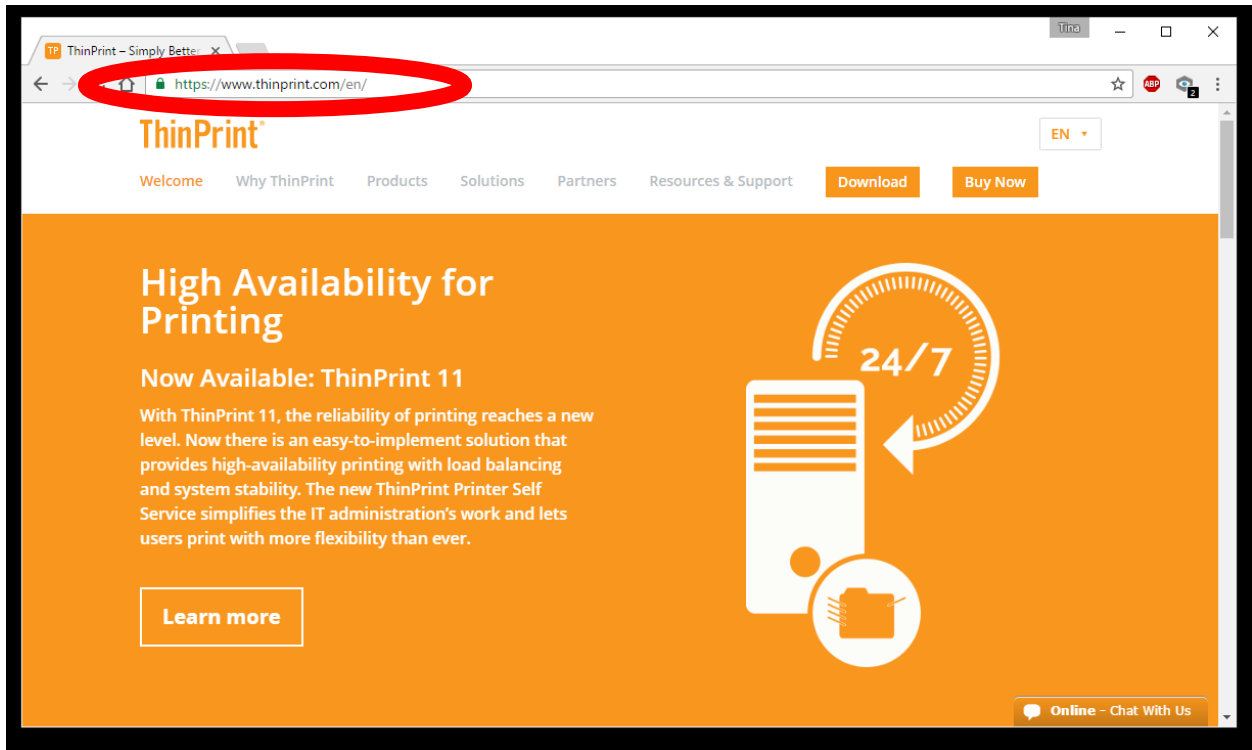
TP ThinPrint – Simply Better ×

Tina

https://www.thinprint.com/en/

ABP

2

ThinPrint®

EN ▾

Welcome Why ThinPrint Products Solutions Partners Resources & Support Download Buy Now

High Availability for Printing

Now Available: ThinPrint 11

With ThinPrint 11, the reliability of printing reaches a new level. Now there is an easy-to-implement solution that provides high-availability printing with load balancing and system stability. The new ThinPrint Printer Self Service simplifies the IT administration's work and lets users print with more flexibility than ever.

Learn more

24/7

Online - Chat With Us